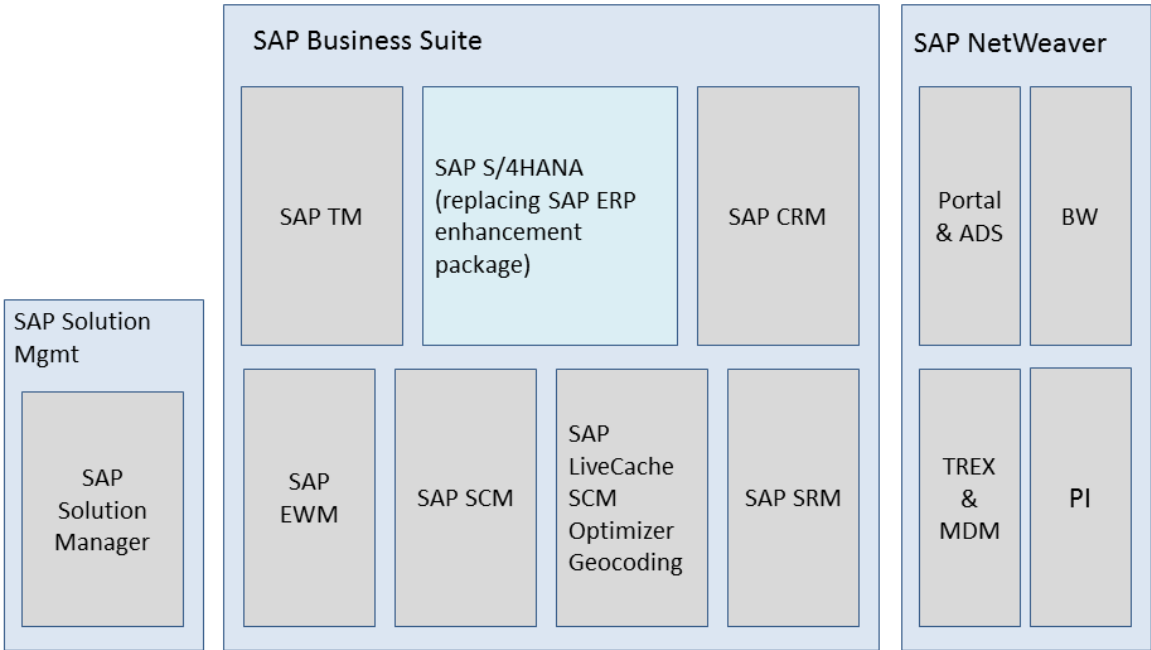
SAP Solution Mgmt

SAP Solution Manager

SAP Business Suite

SAP TM

SAP S/4HANA (replacing SAP ERP enhancement package)

SAP CRM

SAP EWM

SAP SCM

SAP LiveCache SCM Optimizer Geocoding

SAP SRM

SAP NetWeaver

Portal & ADS

BW

TREX & MDM

PI